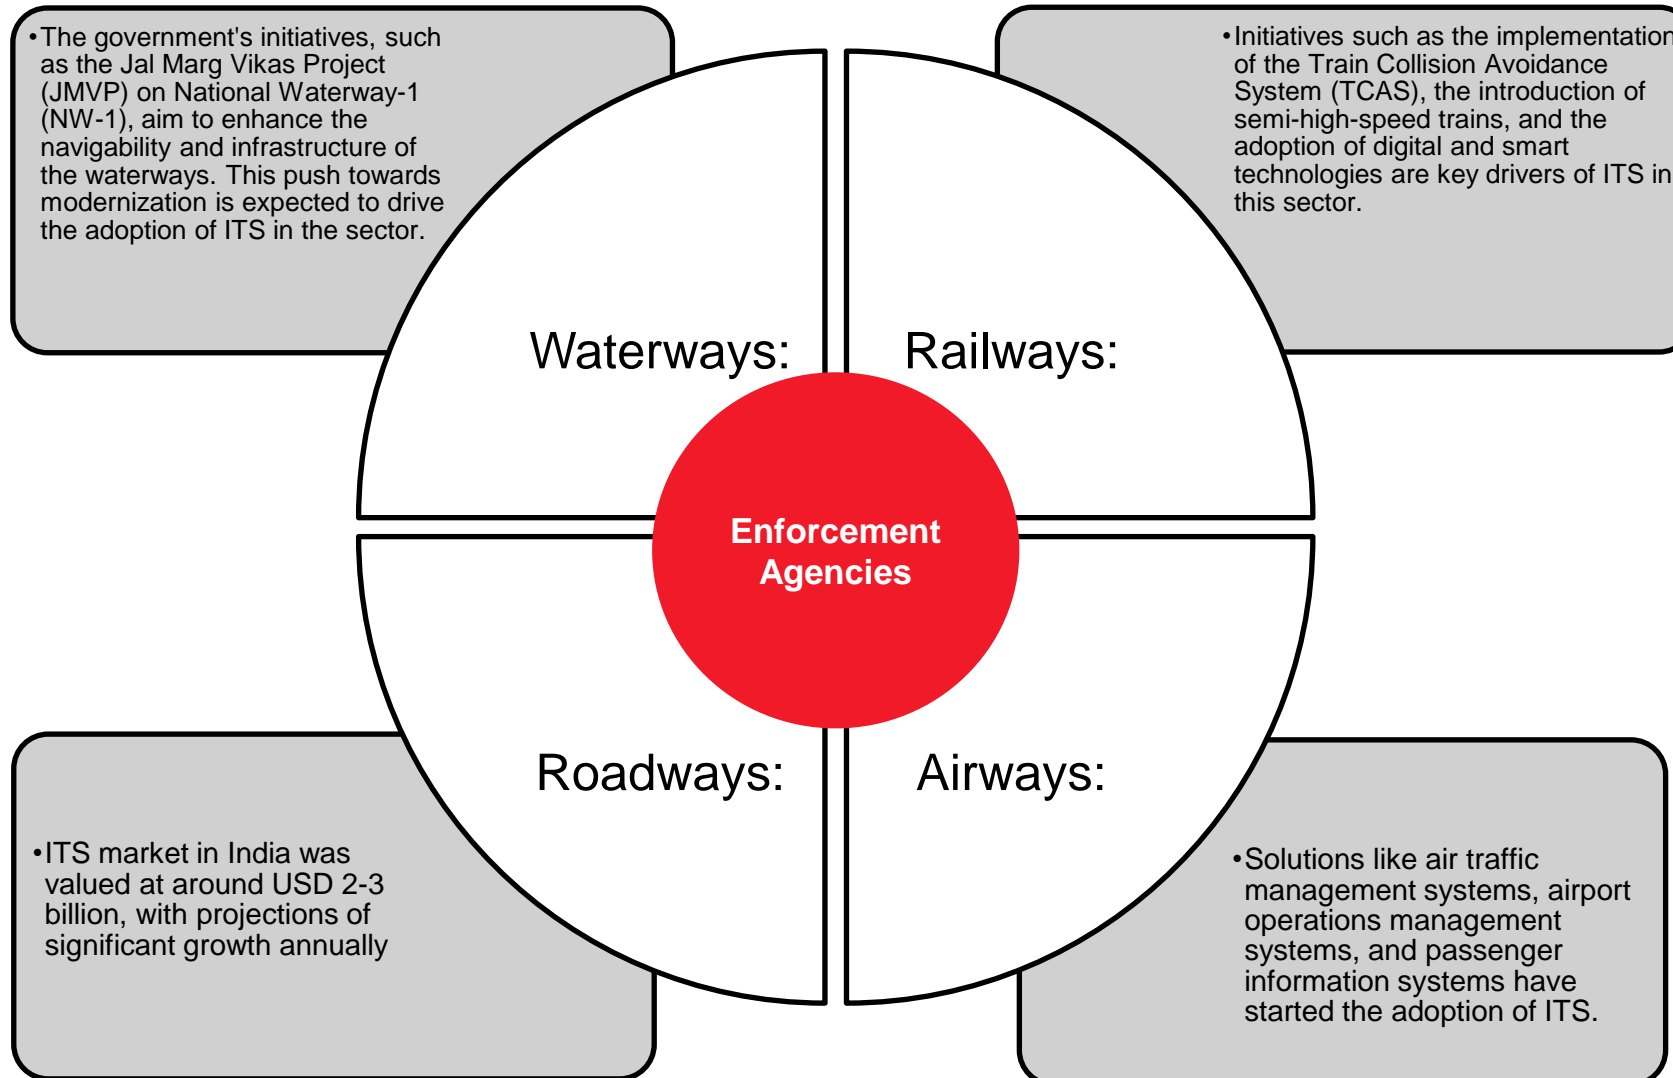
•The government's initiatives, such as the Jal Marg Vikas Project (JMVP) on National Waterway-1 (NW-1), aim to enhance the navigability and infrastructure of the waterways. This push towards modernization is expected to drive the adoption of ITS in the sector.

•Initiatives such as the implementation of the Train Collision Avoidance System (TCAS), the introduction of semi-high-speed trains, and the adoption of digital and smart technologies are key drivers of ITS in this sector.

Waterways:

Railways:

Enforcement Agencies

Roadways:

Airways:

•ITS market in India was valued at around USD 2-3 billion, with projections of significant growth annually

•Solutions like air traffic management systems, airport operations management systems, and passenger information systems have started the adoption of ITS.